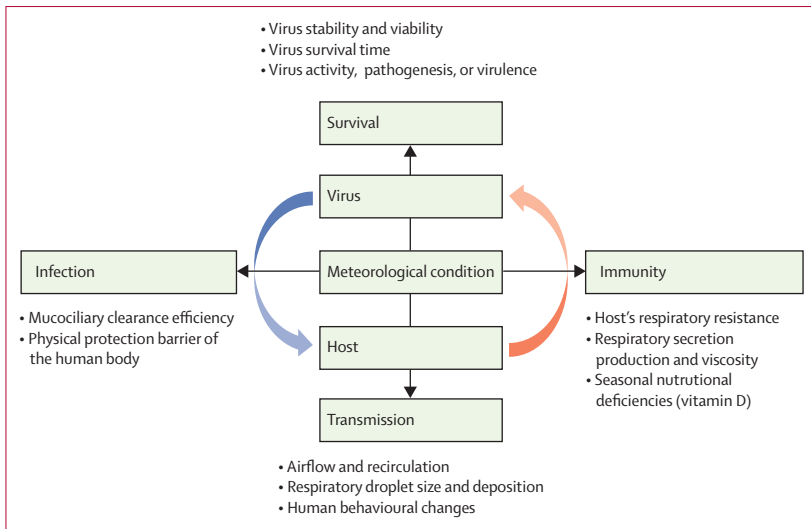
• Virus stability and viability
• Virus survival time
• Virus activity, pathogenesis, or virulence

Survival

Virus

Infection

Meteorological condition

Immunity

• Mucociliary clearance efficiency
• Physical protection barrier of the human body

Host

• Host's respiratory resistance
• Respiratory secretion production and viscosity
• Seasonal nutrutional deficiencies (vitamin D)

Transmission

• Airflow and recirculation
• Respiratory droplet size and deposition
• Human behavioural changes